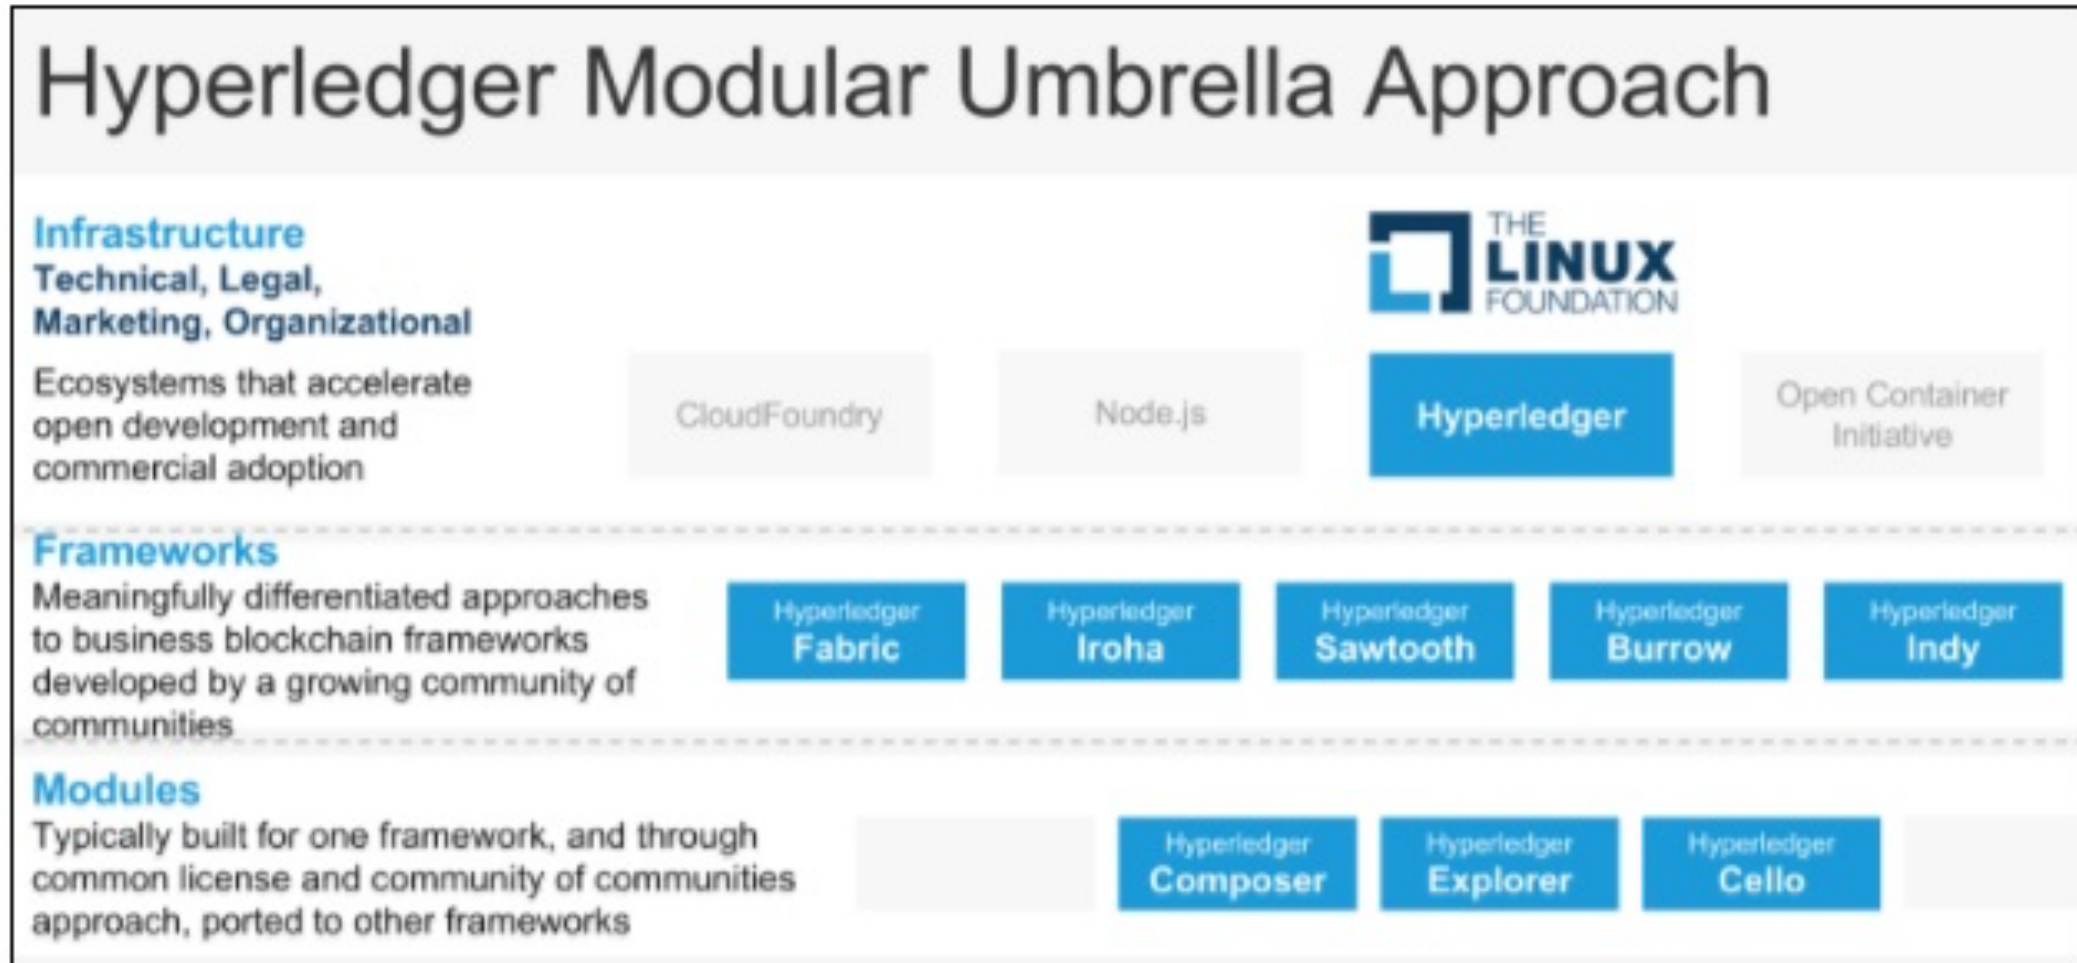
Hyperledger Modular Umbrella Approach

Infrastructure
Technical, Legal, Marketing, Organizational
Ecosystems that accelerate open development and commercial adoption

THE LINUX FOUNDATION

CloudFoundry

Node.js

Hyperledger

Open Container Initiative

Frameworks
Meaningfully differentiated approaches to business blockchain frameworks developed by a growing community of communities

Hyperledger Fabric

Hyperledger Iroha

Hyperledger Sawtooth

Hyperledger Burrow

Hyperledger Indy

Modules
Typically built for one framework, and through common license and community of communities approach, ported to other frameworks

Hyperledger Composer

Hyperledger Explorer

Hyperledger Cello